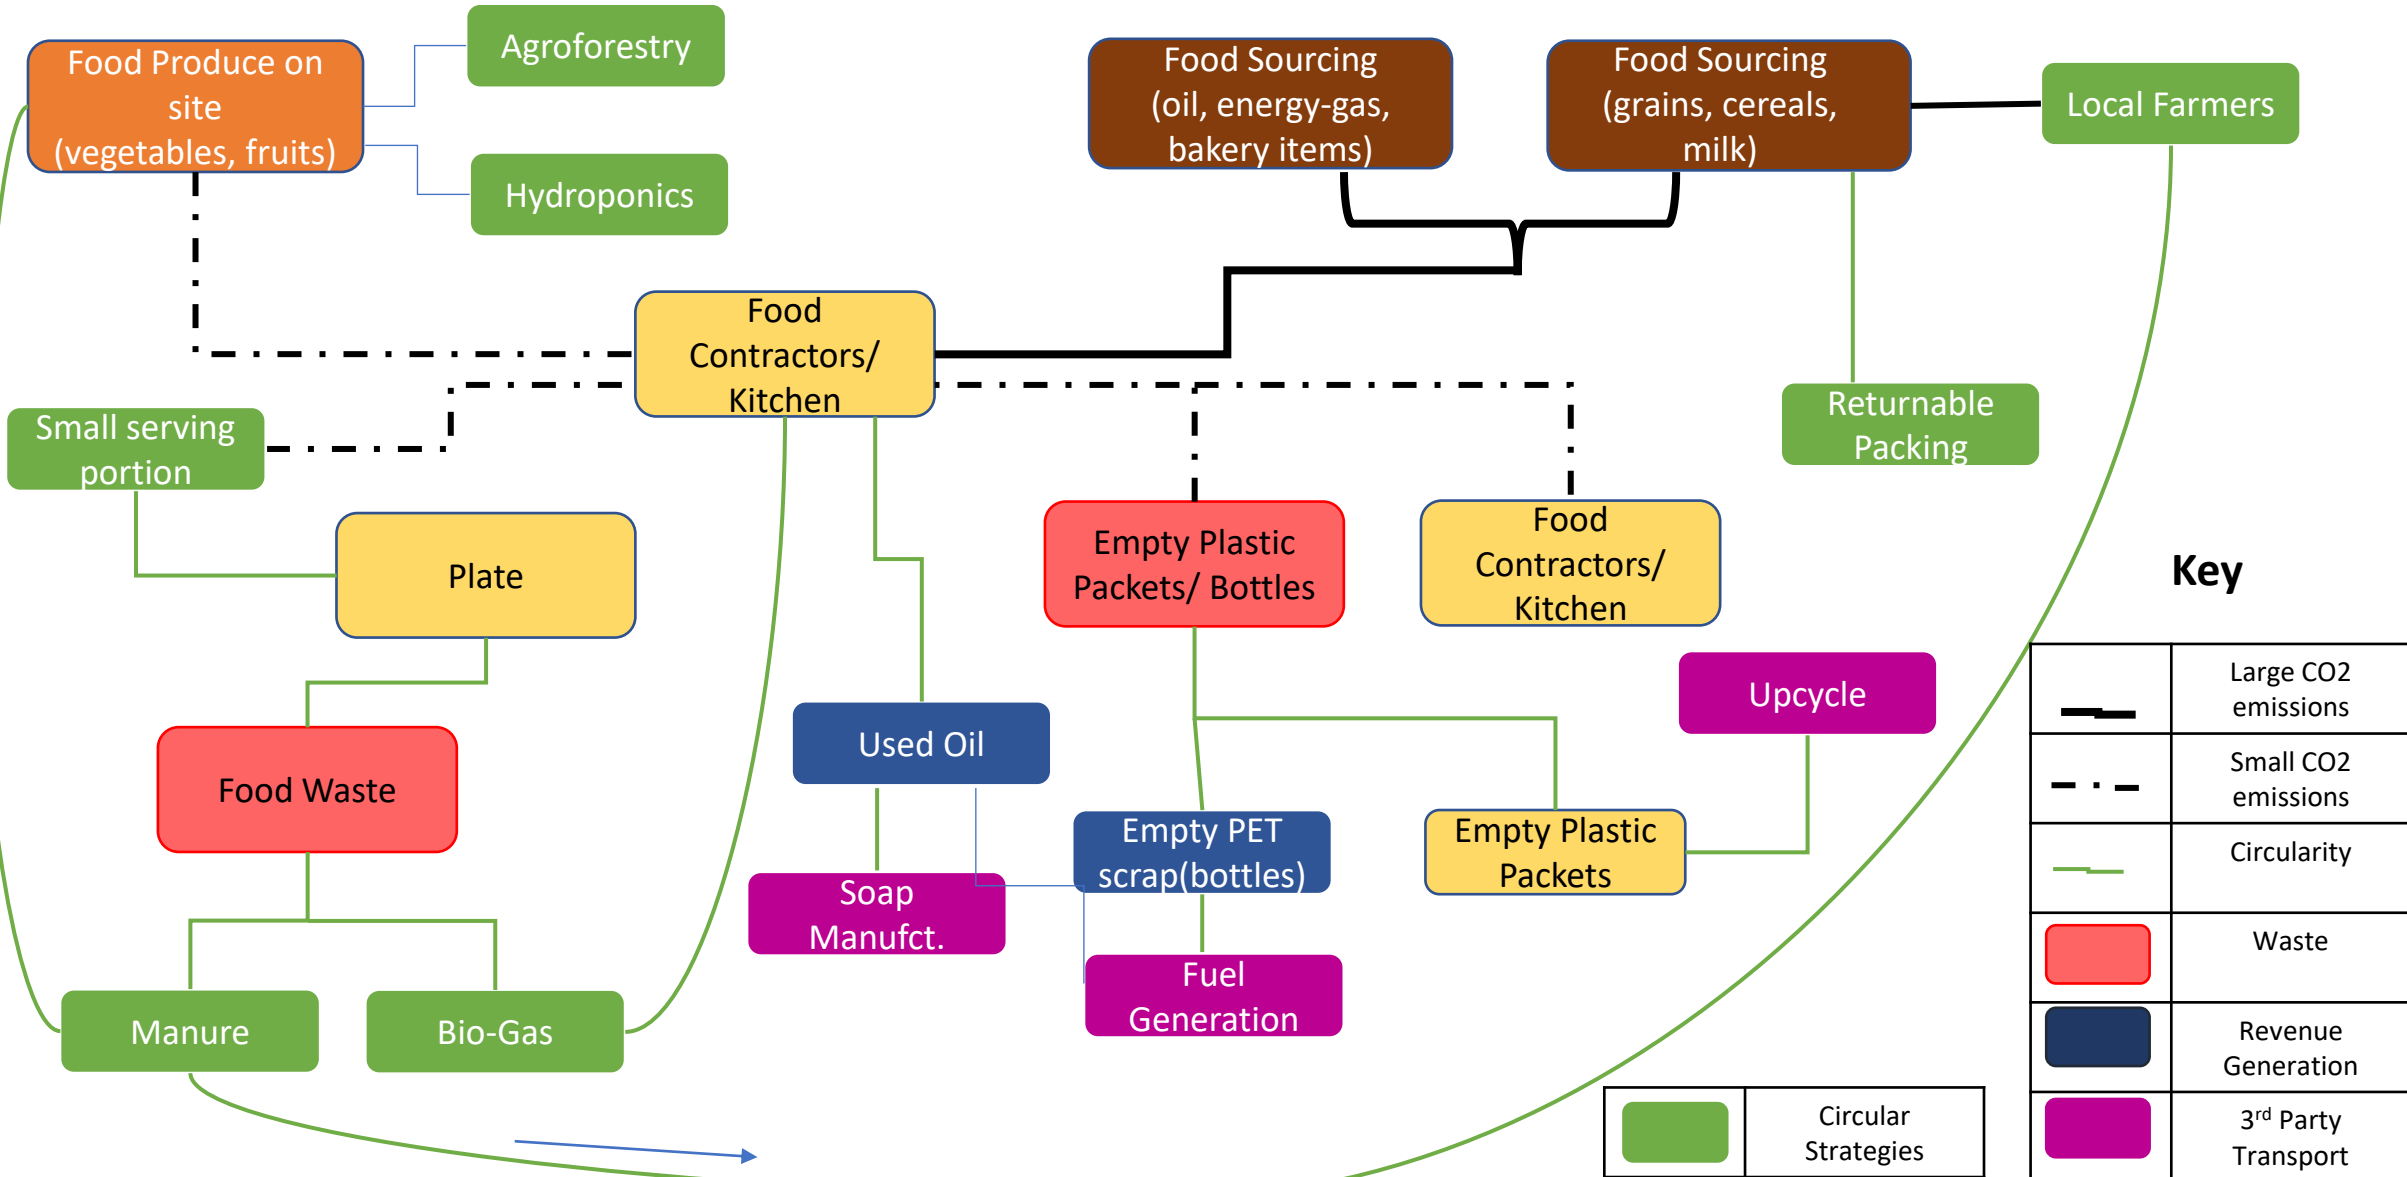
Food Produce on site (vegetables, fruits)

Agroforestry

Hydroponics

Food Sourcing (oil, energy-gas, bakery items)

Food Sourcing (grains, cereals, milk)

Local Farmers

Food Contractors/ Kitchen

Returnable Packing

Small serving portion

Plate

Empty Plastic Packets/ Bottles

Food Contractors/ Kitchen

Key

Upcycle

Food Waste

Used Oil

Empty PET scrap(bottles)

Empty Plastic Packets

Soap Manufct.

Fuel Generation

Manure

Bio-Gas

| | Large CO2 emissions |
|---|---|
| | Small CO2 emissions |
| | Circularity |
| | Waste |
| | Revenue Generation |
| | 3$^{rd}$ Party Transport |

| | Circular Strategies |
|---|---|